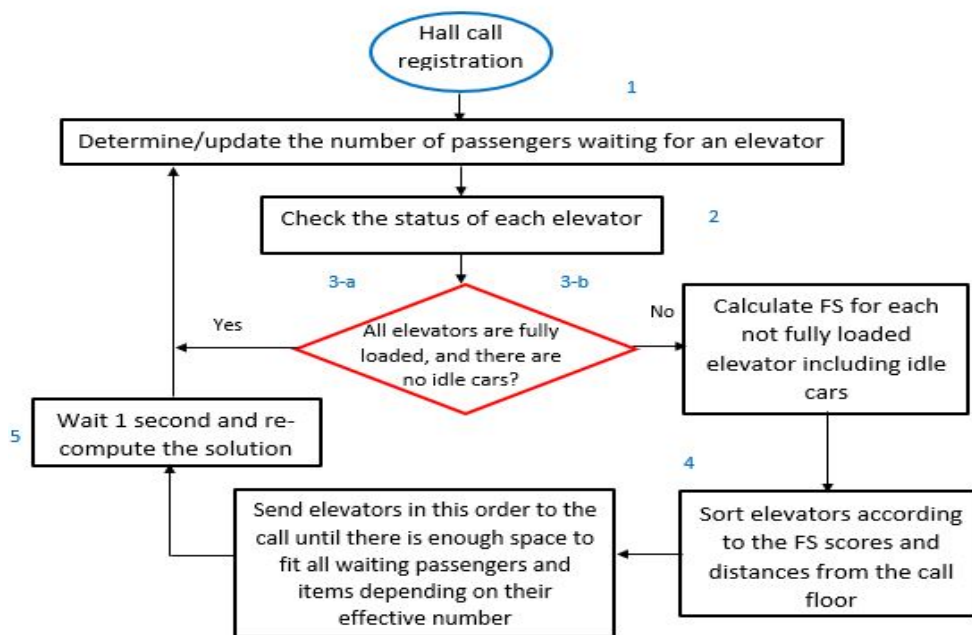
Hall call registration

1

Determine/update the number of passengers waiting for an elevator

Check the status of each elevator

2

3-a

3-b

Yes

All elevators are fully loaded, and there are no idle cars?

No

Calculate FS for each not fully loaded elevator including idle cars

5

Wait 1 second and re-compute the solution

4

Send elevators in this order to the call until there is enough space to fit all waiting passengers and items depending on their effective number

Sort elevators according to the FS scores and distances from the call floor